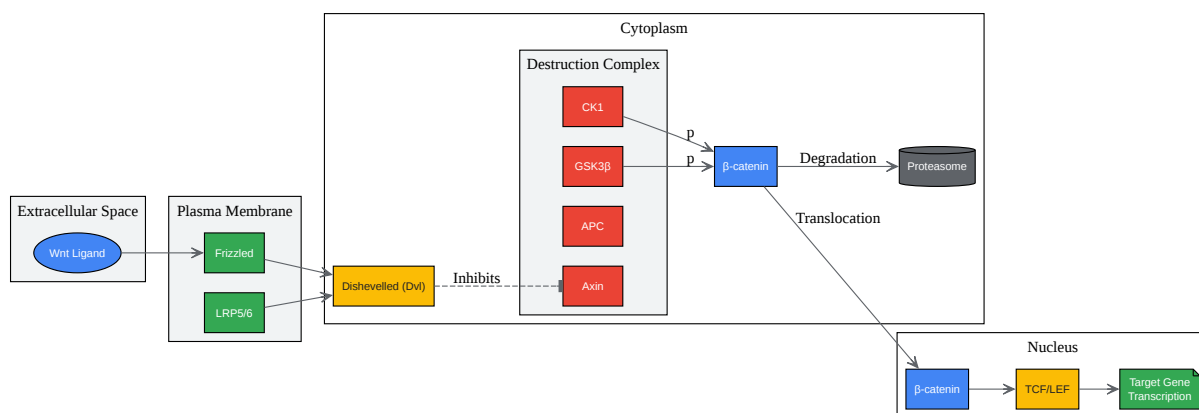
Cytoplasm

Destruction Complex

CK1

GSK3β

APC

Axin

p

p

β-catenin

Degradation

Proteasome

Translocation

Extracellular Space

Wnt Ligand

Plasma Membrane

Frizzled

LRP5/6

Dishevelled (Dvl)

Inhibits

Nucleus

β-catenin

TCF/LEF

Target Gene Transcription